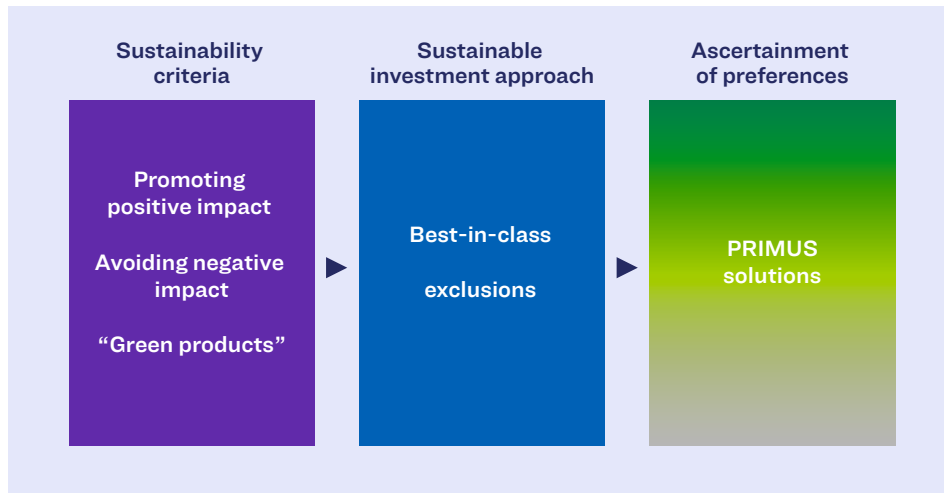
Sustainability criteria

Promoting positive impact

Avoiding negative impact

“Green products”

Sustainable investment approach

Best-in-class

exclusions

Ascertainment of preferences

PRIMUS solutions